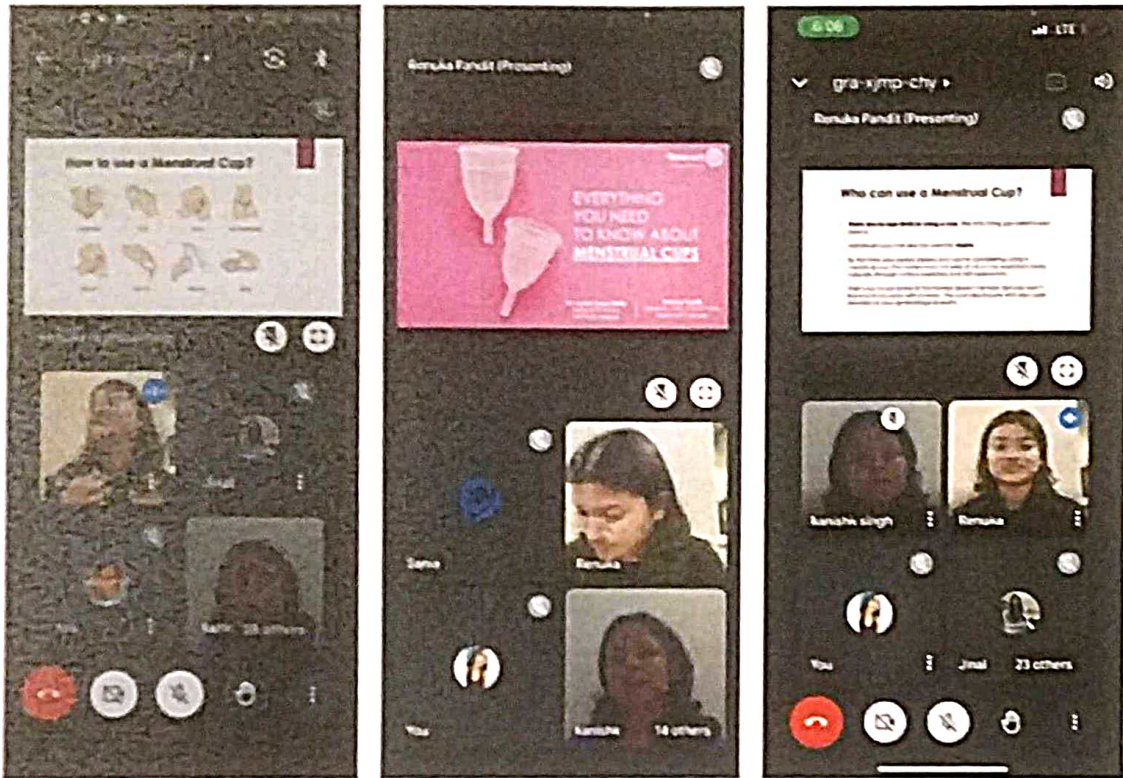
How to use a Menstrual Cup?

Jinal

You

Kathi 20 others

Renuka Pandit (Presenting)

EVERYTHING YOU NEED TO KNOW ABOUT MENSTRUAL CUPS

Sana

Renuka

You

Kanishe 14 others

6:06

LTE

gra-xjmp-chy

Renuka Pandit (Presenting)

Who can use a Menstrual Cup?

Kanishk singh

Renuka

You

Jinal 23 others